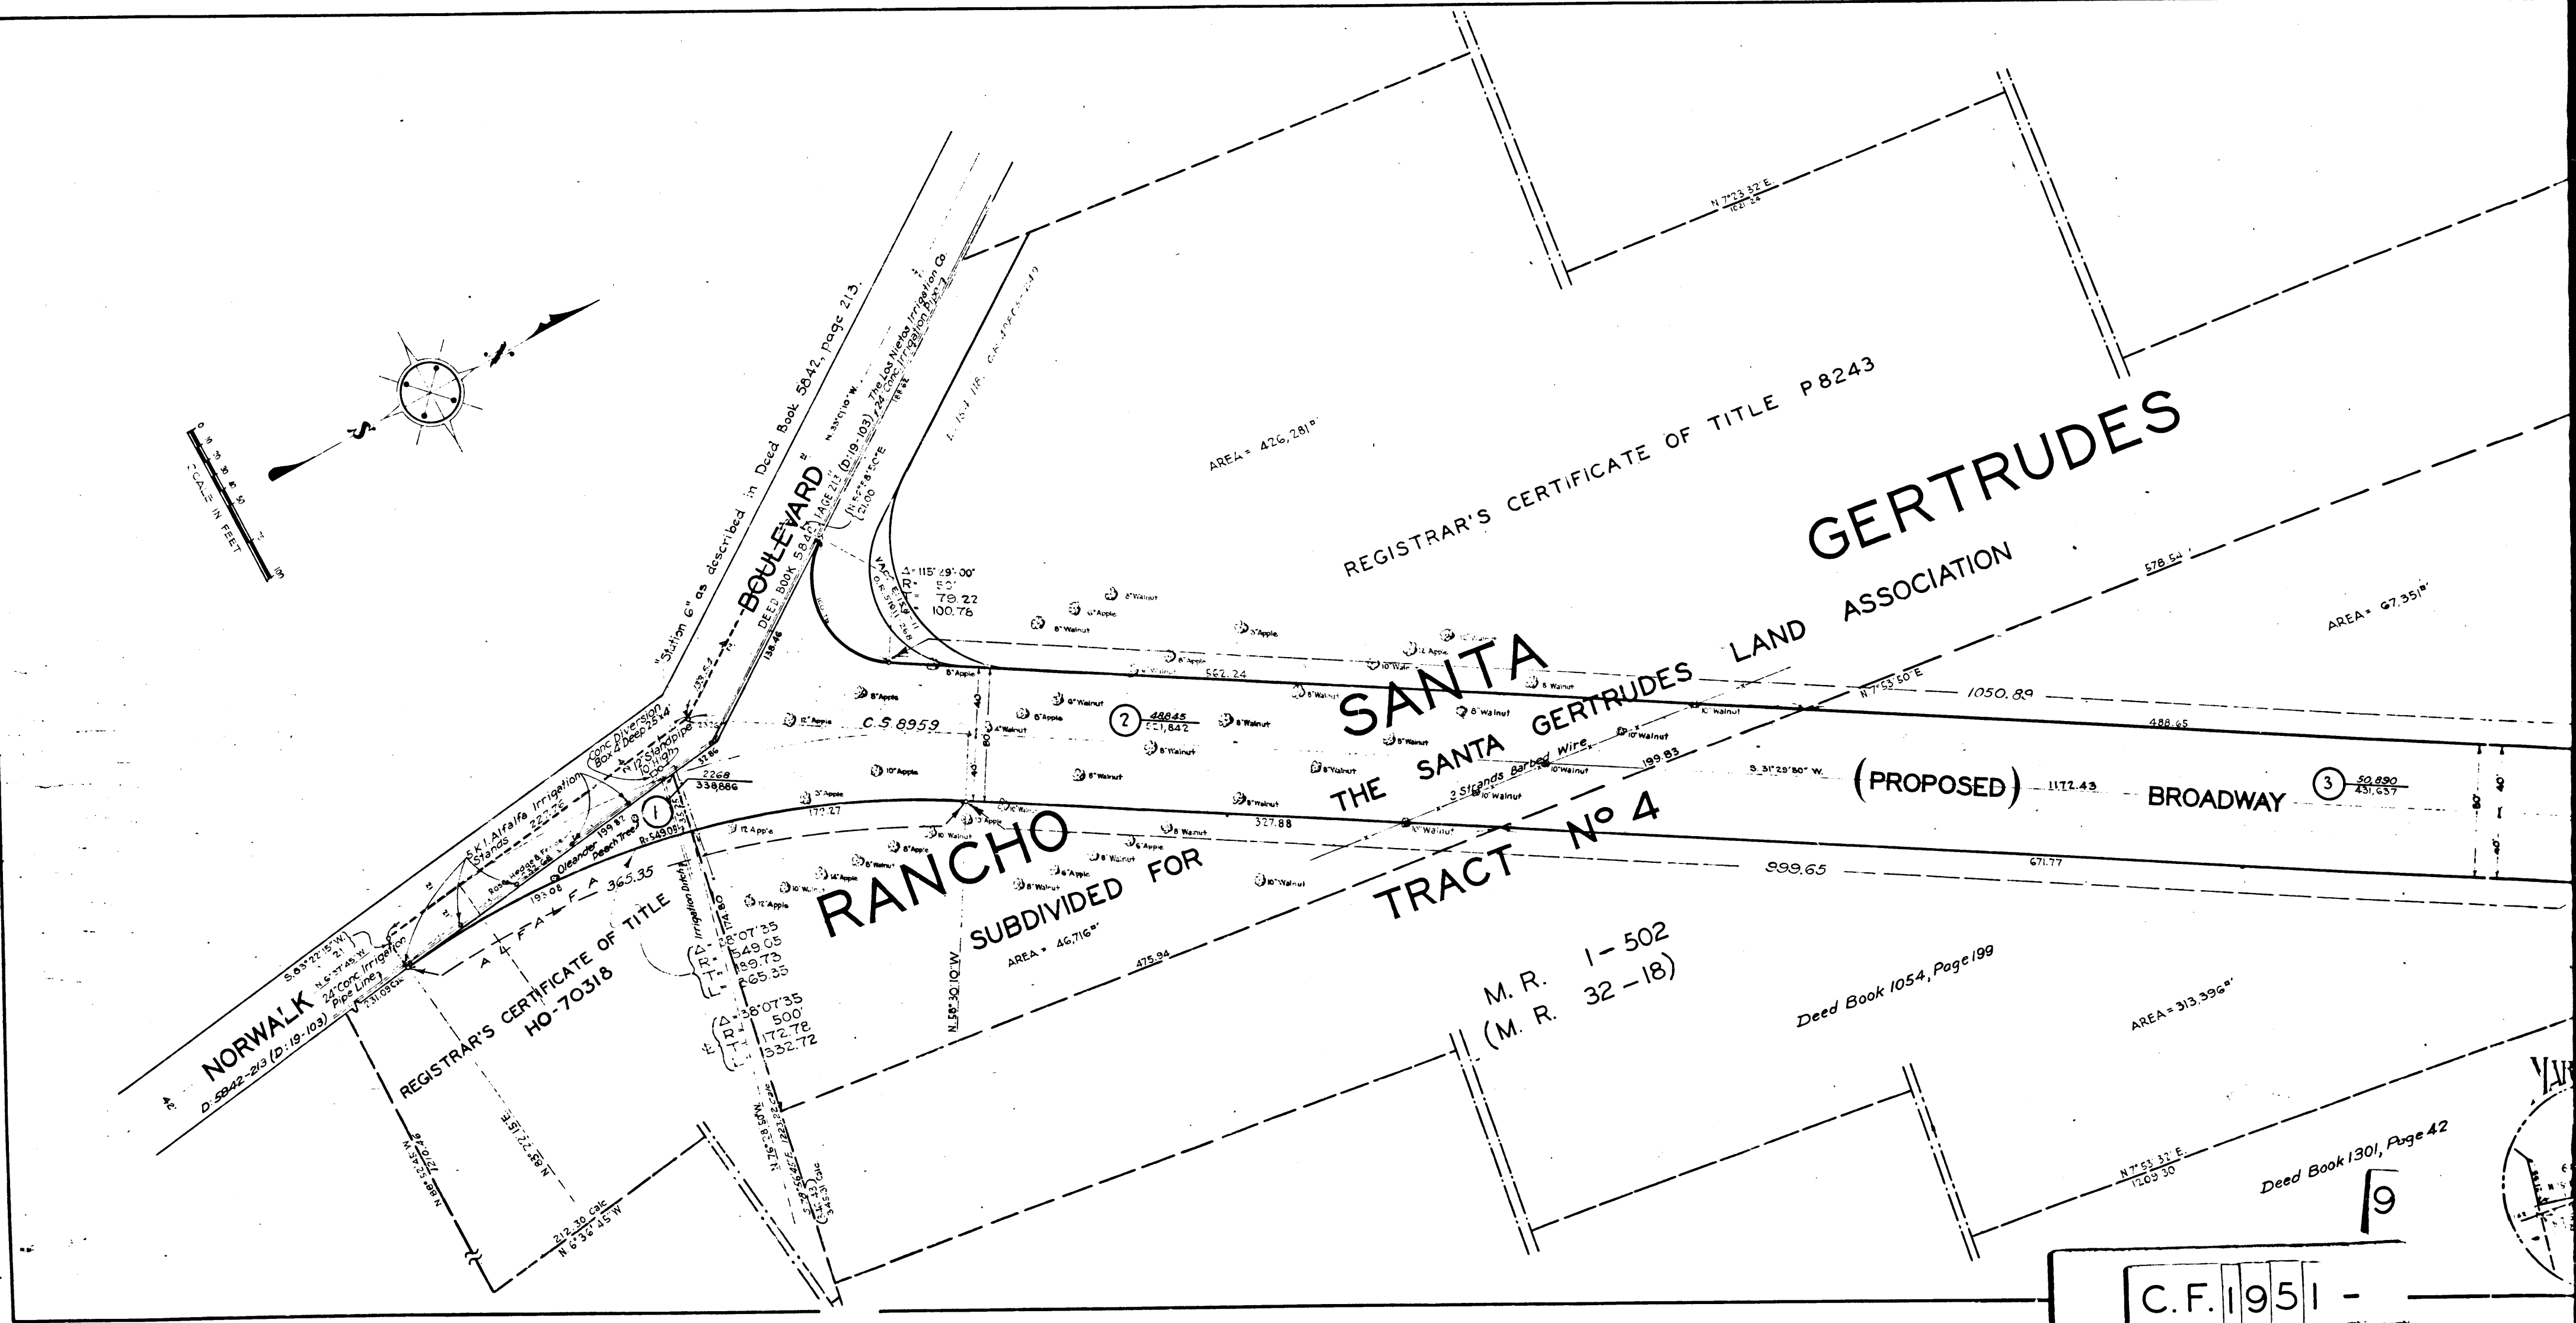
SCALE IN FEET

"Station 6" as described in Deed Book 5842, page 213.

BOULEVARD

DEED BOOK 5842, PAGE 213

The Los Nietos Irrigation Co 24" Conc Irrigation Pipe

REGISTRAR'S CERTIFICATE OF TITLE P8243

AREA = 426,281

N 7°23'32" E 1021.24

Δ = 115°29'00"
R = 50'
T = 79.22
L = 100.78

8" Walnut

8" Apple

10" Walnut

12" Apple

562.24

C.S. 8959

② 48845 / 221,842

Conc Diversion Box 4' Deep 25x4'

12" Standpipe 10' High

2268 / 338,886

SANTA

GERTRUDES

THE SANTA GERTRUDES LAND ASSOCIATION

AREA = 67,351

578.54

N 7°53'50" E

1050.89

488.65

3 Strands Barbed Wire

199.83

S 31°29'50" W

(PROPOSED)

1172.43

BROADWAY

③ 50,890 / 431,637

80

40

40

671.77

899.65

327.88

RANCHO

SUBDIVIDED FOR

TRACT No 4

M.R. 1-502
(M.R. 32-18)

Deed Book 1054, Page 199

AREA = 313,396

AREA = 46,716

475.94

N 5°30'10" W

5 K.1 Alfalfa Irrigation Stands

Oleander

Peach Tree

Rose Hedge & Fence

① R = 549.05

172.27

193.08

A L F A L F A 365.35

Irrigation Ditch

174.80

Δ = 28°07'35"
R = 549.05
T = 139.73
L = 265.35

Δ = 38°07'35"
R = 500'
T = 172.78
L = 332.72

REGISTRAR'S CERTIFICATE OF TITLE HO-70318

REGISTRAR'S CERTIFICATE OF TITLE

NORWALK

D: 5842-213 (D: 19-103)

S 83°22'15" W

24" Conc Irrigation Pipe Line

N 83°22'15" E

N 88°52'45" W 276.48

212.30 Calc
N 6°36'45" W

N 7°53'32" E 1209.30

Deed Book 1301, Page 42

9

C.F. 1951 -